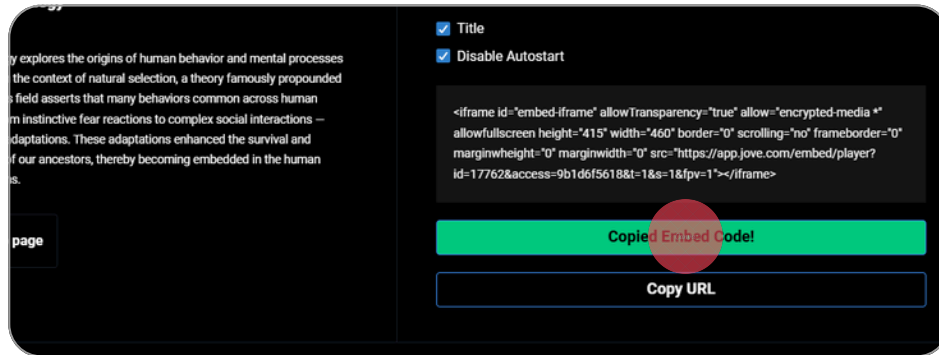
gy explores the origins of human behavior and mental processes the context of natural selection, a theory famously propounded s field asserts that many behaviors common across human m instinctive fear reactions to complex social interactions — daptations. These adaptations enhanced the survival and f our ancestors, thereby becoming embedded in the human s.

page

Title

Disable Autostart

<iframe id="embed-iframe" allowTransparency="true" allow="encrypted-media *" allowfullscreen height="415" width="460" border="0" scrolling="no" frameborder="0" marginwheight="0" marginwidth="0" src="https://app.jove.com/embed/player?id=17762&access=9b1d6f5618&t=1&s=1&fpv=1"></iframe>

Copied Embed Code!

Copy URL